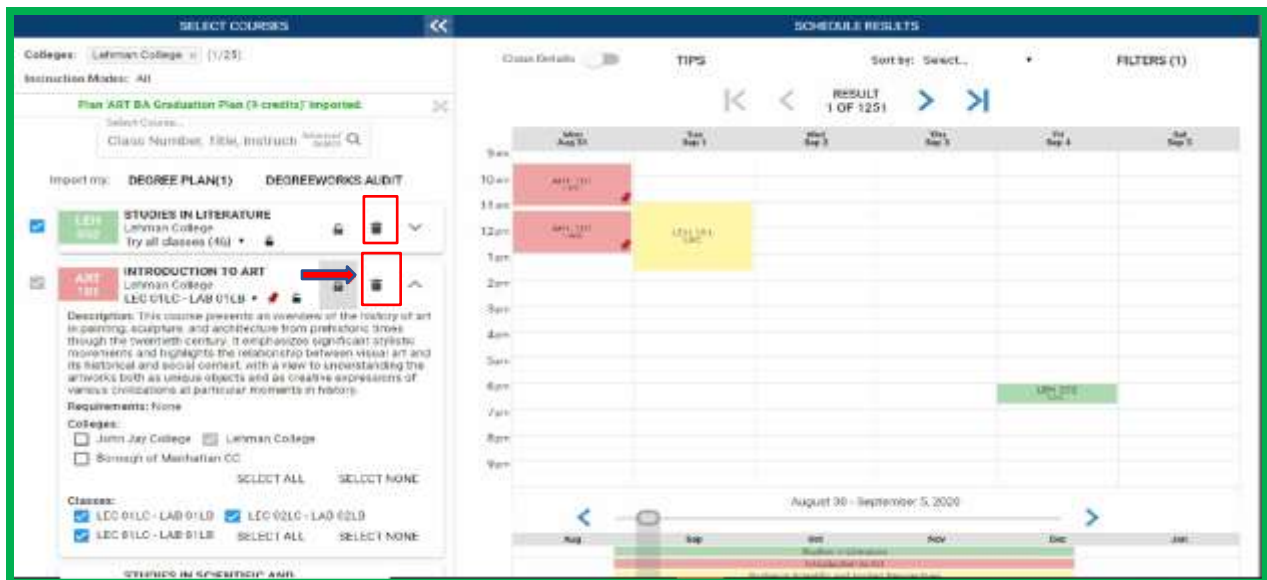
SELECT COURSES

Colleges: Lehman College × (1/25)
Instruction Modes: All

Plan 'ART BA Graduation Plan (9 credits)' imported.

Select Course...
Class Number, Title, Instruct Advanced Search

Import my: DEGREE PLAN(1) DEGREEWORKS AUDIT

LEH 302 STUDIES IN LITERATURE
Lehman College
Try all classes (46) ▾

ART 101 INTRODUCTION TO ART
Lehman College
LEC 01LC - LAB 01LB ▾

Description: This course presents an overview of the history of art in painting, sculpture, and architecture from prehistoric times through the twentieth century. It emphasizes significant stylistic movements and highlights the relationship between visual art and its historical and social context, with a view to understanding the artworks both as unique objects and as creative expressions of various civilizations at particular moments in history.
Requirements: None
Colleges:
John Jay College
Lehman College
Borough of Manhattan CC
SELECT ALL SELECT NONE
Classes:
LEC 01LC - LAB 01LB
LEC 02LC - LAB 02LB
LEC 01LC - LAB 01LB
SELECT ALL SELECT NONE

STUDIES IN SCIENTIFIC AND

SCHEDULE RESULTS

Class Details TIPS Sort by: Select... ▾ FILTERS (1)

RESULT
1 OF 1251

Mon Aug 31 | Tue Sep 1 | Wed Sep 2 | Thu Sep 3 | Fri Sep 4 | Sat Sep 5

9am
10am
11am
12pm
1pm
2pm
3pm
4pm
5pm
6pm
7pm
8pm
9pm

ART 101
ART 101
LEH 301
LEH 302

August 30 - September 5, 2020

Aug Sep Oct Nov Dec Jan

Studies in Literature
Introduction to Art
Studies in Scientific and Applied Reasoning